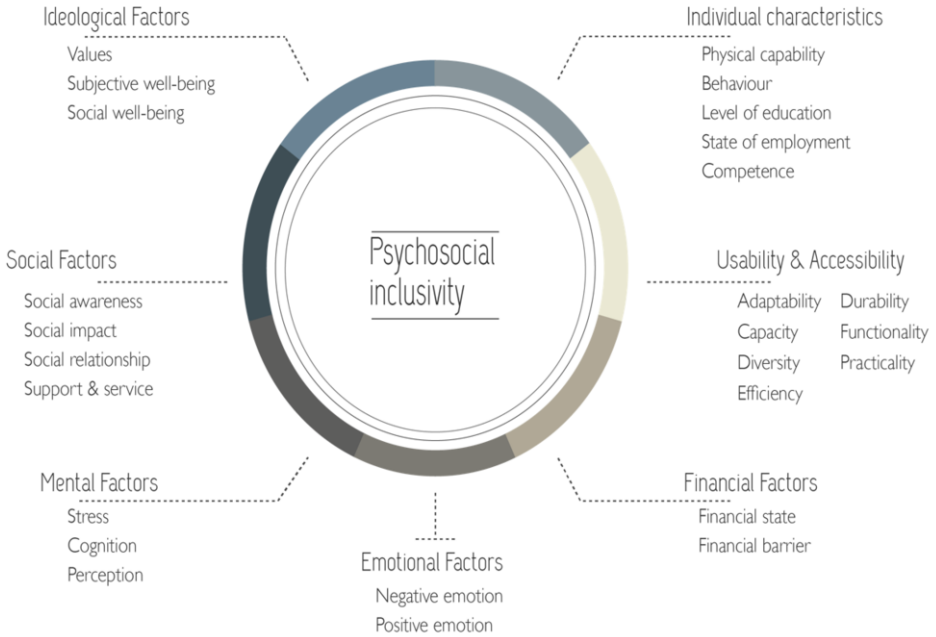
Ideological Factors
Values
Subjective well-being
Social well-being

Individual characteristics
Physical capability
Behaviour
Level of education
State of employment
Competence

Psychosocial inclusivity

Social Factors
Social awareness
Social impact
Social relationship
Support & service

Usability & Accessibility
Adaptability
Capacity
Diversity
Efficiency
Durability
Functionality
Practicality

Mental Factors
Stress
Cognition
Perception

Financial Factors
Financial state
Financial barrier

Emotional Factors
Negative emotion
Positive emotion